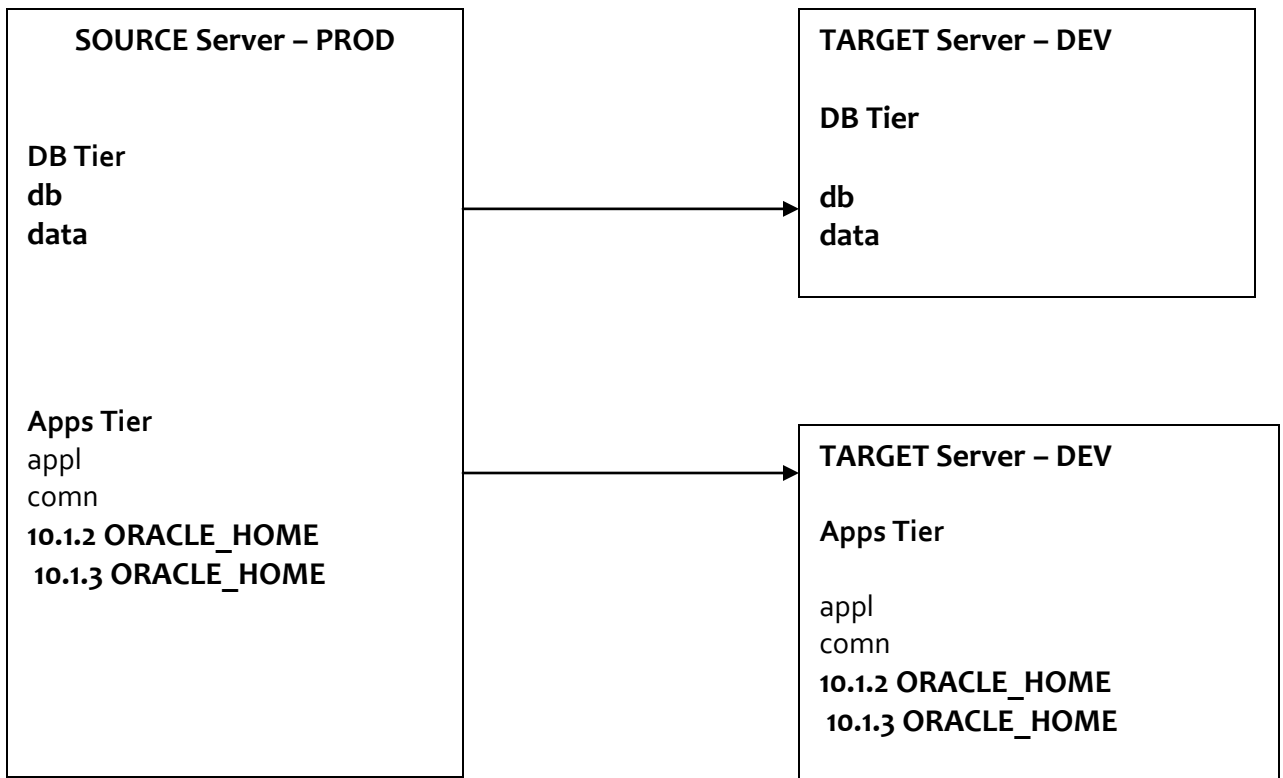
SOURCE Server – PROD

DB Tier
db
data

Apps Tier
appl
comn
10.1.2 ORACLE_HOME
10.1.3 ORACLE_HOME

TARGET Server – DEV

DB Tier

db
data

TARGET Server – DEV

Apps Tier

appl
comn
10.1.2 ORACLE_HOME
10.1.3 ORACLE_HOME